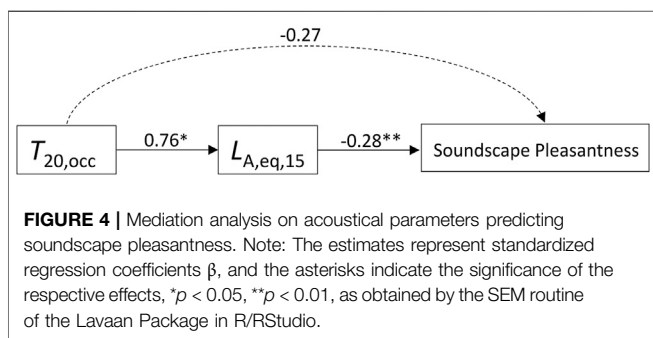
-0.27

$T_{20,\text{occ}}$

0.76*

$L_{\text{A,eq,15}}$

-0.28**

Soundscape Pleasantness

**FIGURE 4 |** Mediation analysis on acoustical parameters predicting soundscape pleasantness. Note: The estimates represent standardized regression coefficients β, and the asterisks indicate the significance of the respective effects, *$p$ < 0.05, **$p$ < 0.01, as obtained by the SEM routine of the Lavaan Package in R/RStudio.